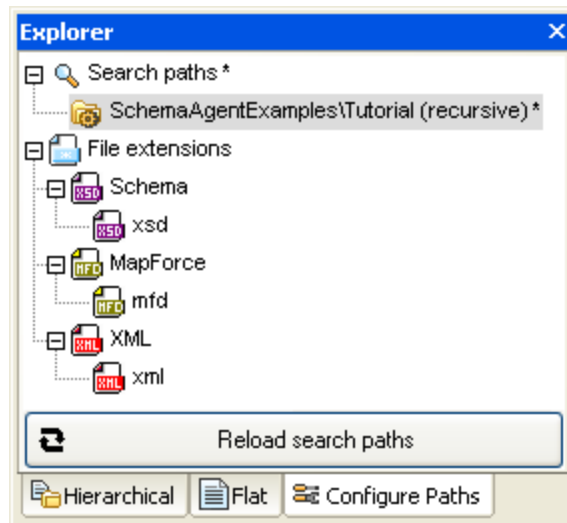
Explorer ×

Search paths *
SchemaAgentExamples\Tutorial (recursive) *
File extensions
XSD Schema
XSD xsd
MFD MapForce
MFD mfd
XML XML
XML xml

Reload search paths

Hierarchical | Flat | Configure Paths